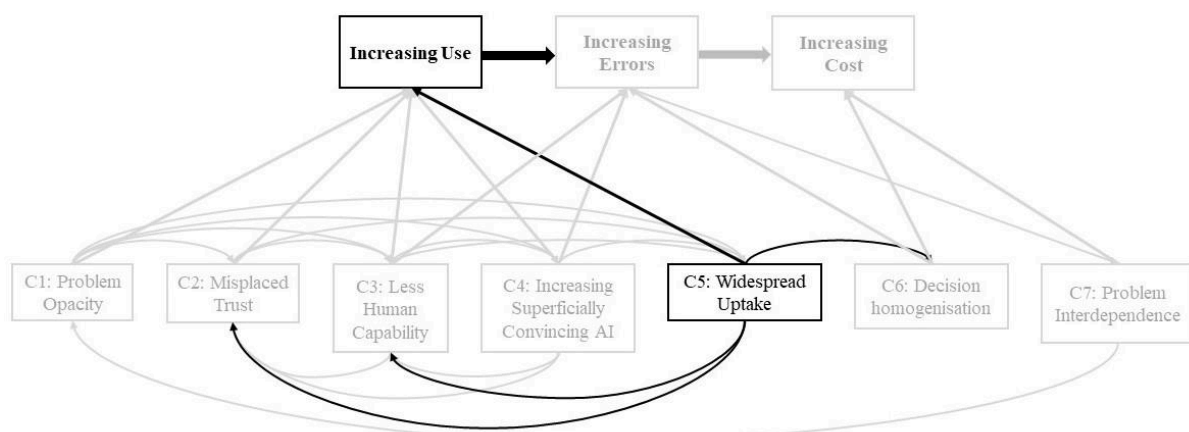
Increasing Use

Increasing Errors

Increasing Cost

C1: Problem Opacity

C2: Misplaced Trust

C3: Less Human Capability

C4: Increasing Superficially Convincing AI

C5: Widespread Uptake

C6: Decision homogenisation

C7: Problem Interdependence